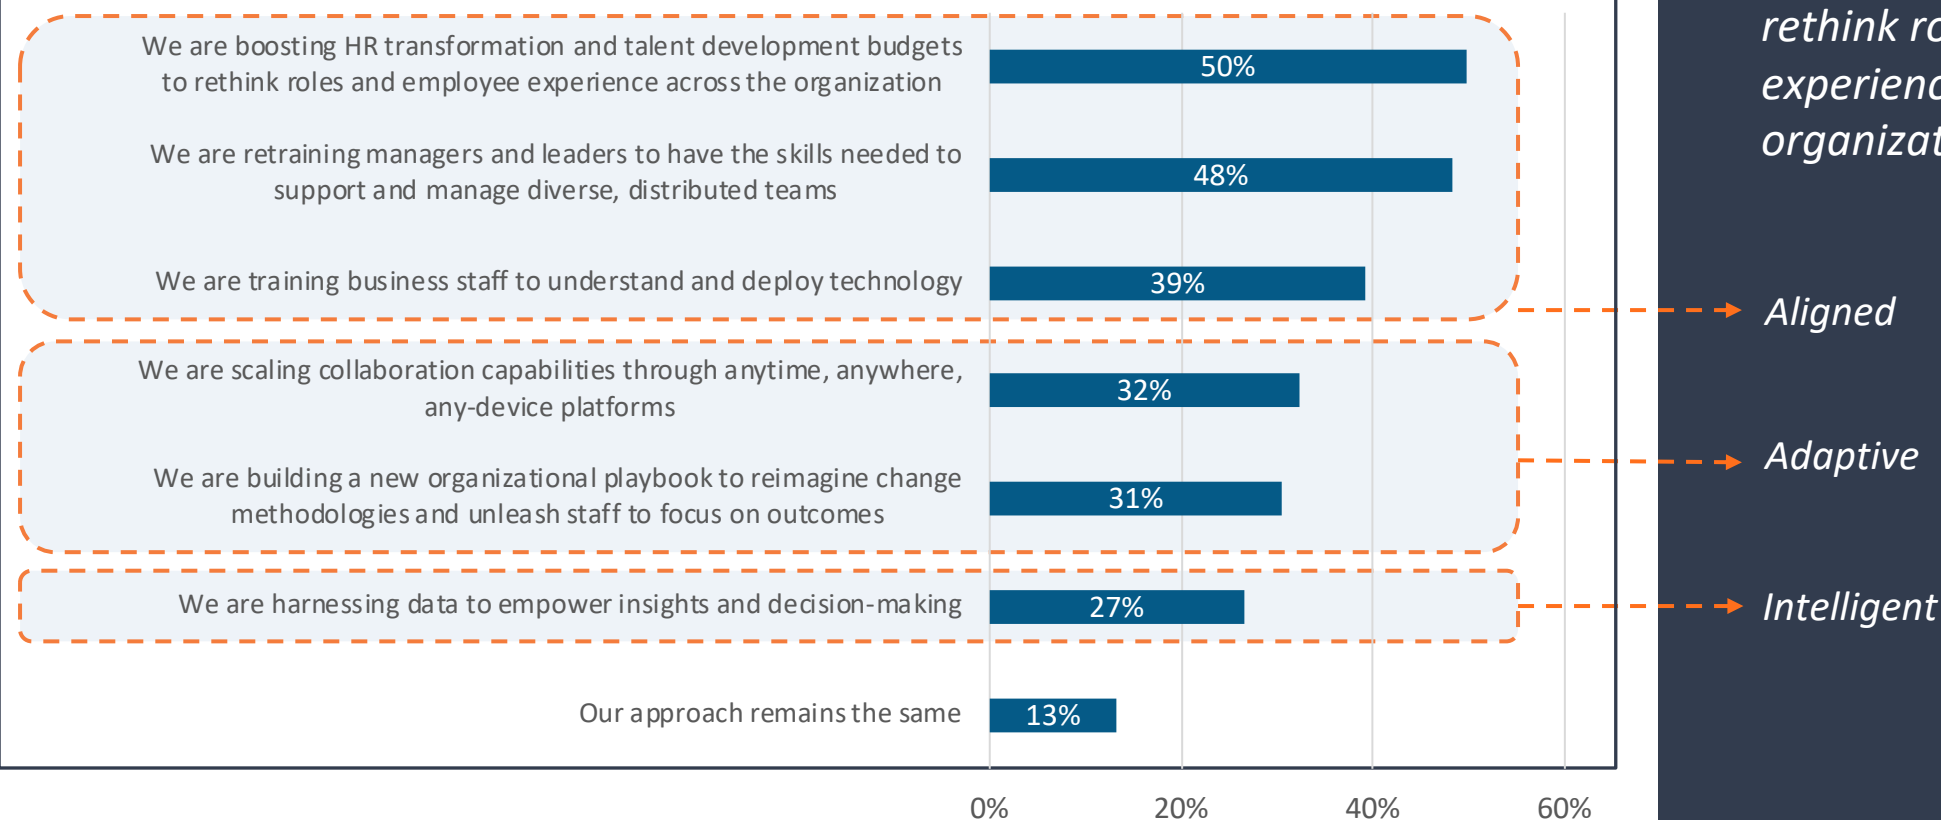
We are boosting HR transformation and talent development budgets to rethink roles and employee experience across the organization 50%

We are retraining managers and leaders to have the skills needed to support and manage diverse, distributed teams 48%

We are training business staff to understand and deploy technology 39%

We are scaling collaboration capabilities through anytime, anywhere, any-device platforms 32%

We are building a new organizational playbook to reimagine change methodologies and unleash staff to focus on outcomes 31%

We are harnessing data to empower insights and decision-making 27%

Our approach remains the same 13%

0% 20% 40% 60%

rethink ro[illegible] experienc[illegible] organizat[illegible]

Aligned

Adaptive

Intelligent